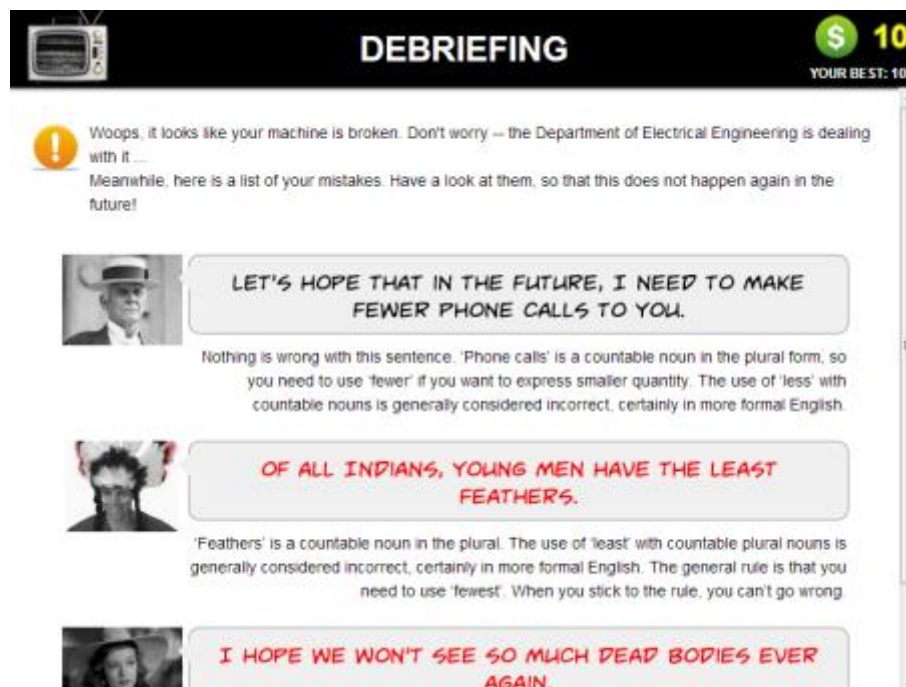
DEBRIEFING

10

YOUR BEST: 10

Woops, it looks like your machine is broken. Don't worry -- the Department of Electrical Engineering is dealing with it ...
Meanwhile, here is a list of your mistakes. Have a look at them, so that this does not happen again in the future!

LET'S HOPE THAT IN THE FUTURE, I NEED TO MAKE FEWER PHONE CALLS TO YOU.

Nothing is wrong with this sentence. 'Phone calls' is a countable noun in the plural form, so you need to use 'fewer' if you want to express smaller quantity. The use of 'less' with countable nouns is generally considered incorrect, certainly in more formal English.

OF ALL INDIANS, YOUNG MEN HAVE THE LEAST FEATHERS.

'Feathers' is a countable noun in the plural. The use of 'least' with countable plural nouns is generally considered incorrect, certainly in more formal English. The general rule is that you need to use 'fewest'. When you stick to the rule, you can't go wrong.

I HOPE WE WON'T SEE SO MUCH DEAD BODIES EVER AGAIN.